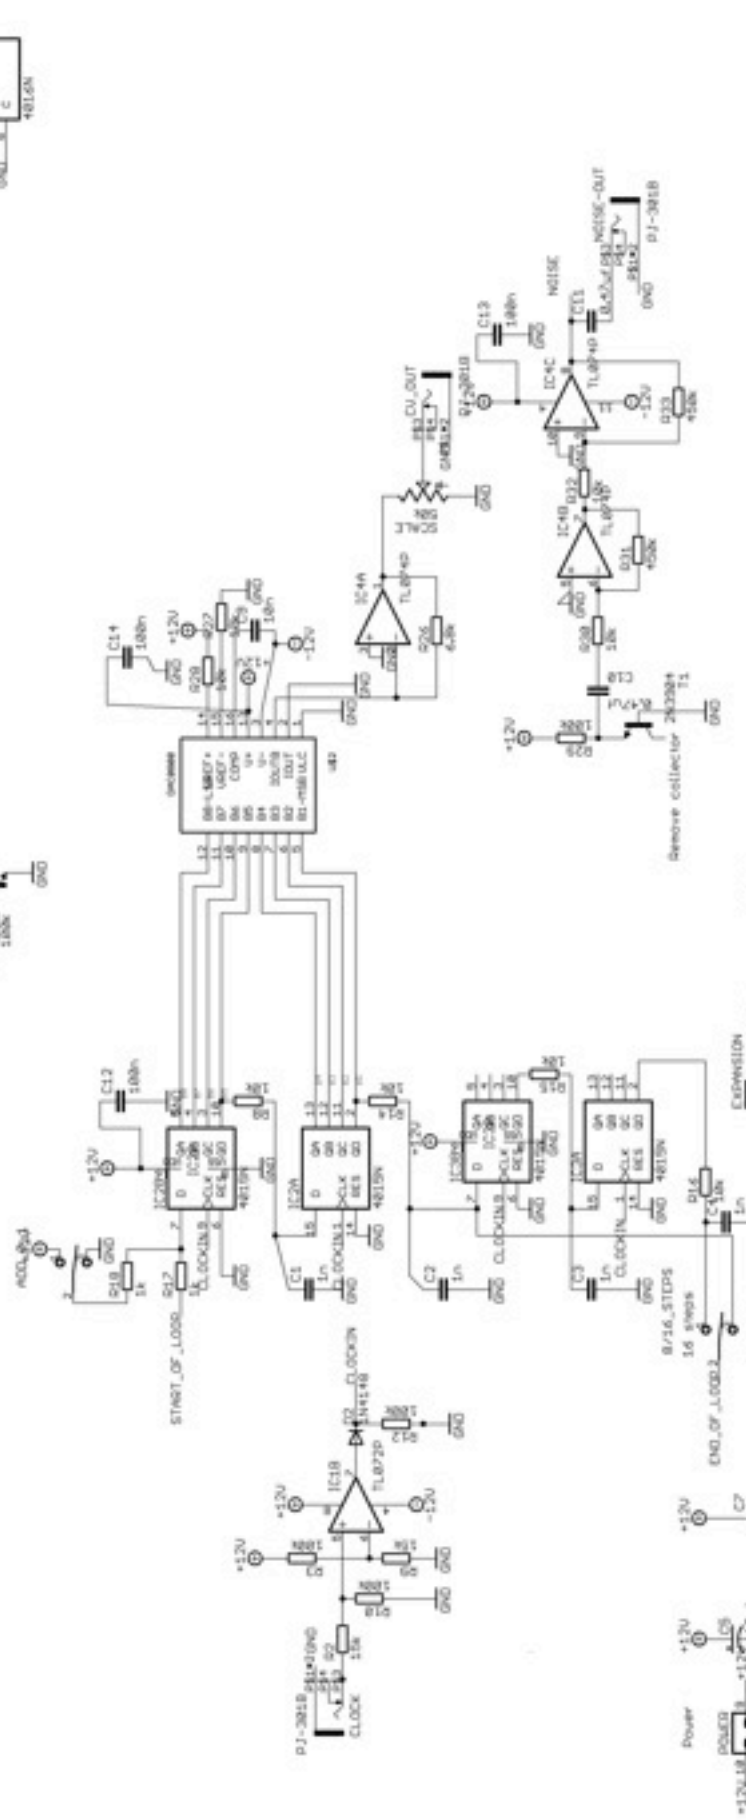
4016N

100k

GND

PJ-301B

NOISE-OUT

NOISE

C11

C13

100n

GND

IC4C

TL074P

-12V

R33

470k

R32

10k

IC4B

TL074P

R31

470k

R30

10k

C10

T1

2N3904

Remove collector

R29

100k

+12V

GND

CV_OUT

SCALE

50k

IC4A

TL074P

R26

GND

C14

100n

R28

R27

+12V

-12V

10n

IC1B

TL072P

D2

1N4148

CLOCKIN

R13

100k

GND

+12V

-12V

R11

100k

R10

R12

100k

GND

15k

CLOCK

PJ-301B

START_OF_LOOP

R17

R18

1k

ACC

GND

C12

100n

+12V

IC2B

4015N

D

CLK

RES

CLOCKIN

R8

10k

IC2A

4015N

C1

1n

CLOCKIN1

GND

R9

10k

+12V

IC3B

4015N

CLOCKIN

C2

1n

R15

10k

IC3A

4015N

C3

1n

CLOCKIN

8/16_STEPS

16 steps

END_OF_LOOP

R14

10k

C4

1n

EXPANSION

+12V

C7

+12V

C6

Power

POWER

+12V